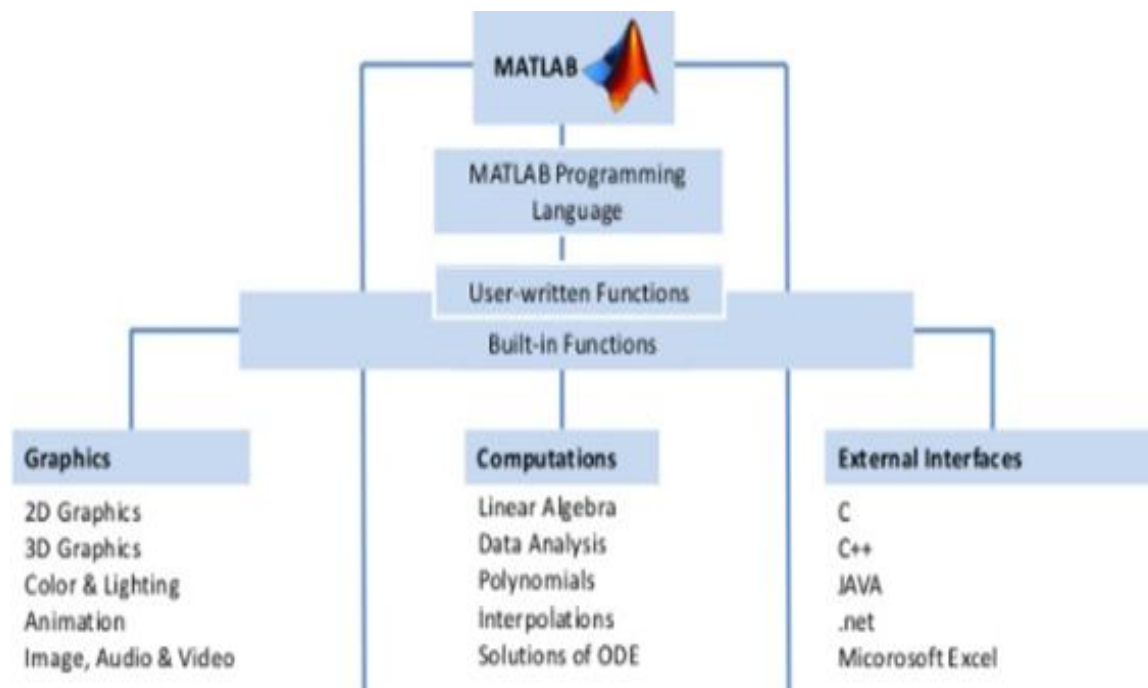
MATLAB

MATLAB Programming Language

User-written Functions

Built-in Functions

Graphics
2D Graphics
3D Graphics
Color & Lighting
Animation
Image, Audio & Video

Computations
Linear Algebra
Data Analysis
Polynomials
Interpolations
Solutions of ODE

External Interfaces
C
C++
JAVA
.net
Micorosoft Excel